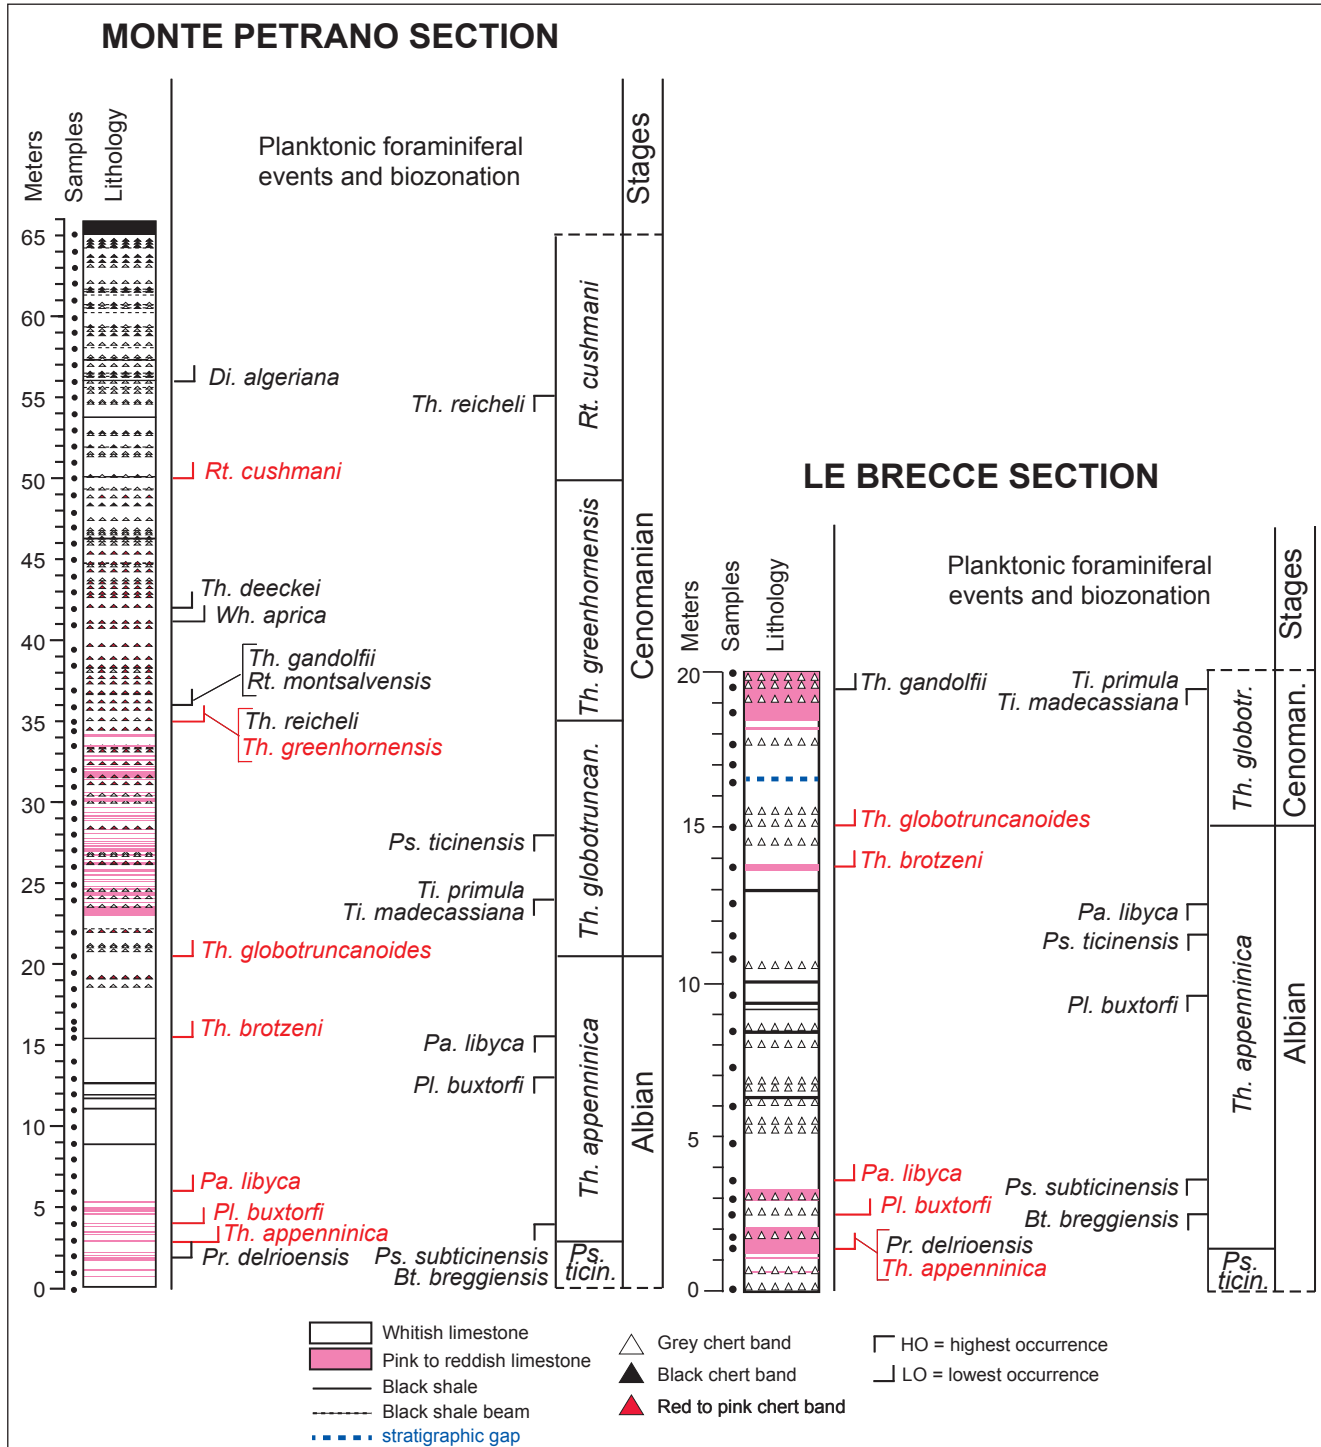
MONTE PETRANO SECTION

Meters
Samples
Lithology

Planktonic foraminiferal events and biozonation

Stages

65
60
55
50
45
40
35
30
25
20
15
10
5
0

Di. algeriana
Rt. cushmani
Th. deeckei
Wh. aprica
Th. gandolfii
Rt. montsalvensis
Th. reicheli
Th. greenhornensis
Th. globotruncanoides
Th. brotzeni
Pa. libyca
Pl. buxtorfi
Th. appenninica
Pr. delrioensis

Th. reicheli
Ps. ticinensis
Ti. primula
Ti. madecassiana
Pa. libyca
Pl. buxtorfi
Ps. subticinensis
Bt. breggiensis

Rt. cushmani
Th. greenhornensis
Th. globotruncan.
Th. appenninica
Ps. ticin.

Cenomanian
Albian

LE BRECCE SECTION

Meters
Samples
Lithology

Planktonic foraminiferal events and biozonation

Stages

20
15
10
5
0

Th. gandolfii
Th. globotruncanoides
Th. brotzeni
Pa. libyca
Pl. buxtorfi
Pr. delrioensis
Th. appenninica

Ti. primula
Ti. madecassiana
Pa. libyca
Ps. ticinensis
Pl. buxtorfi
Ps. subticinensis
Bt. breggiensis

Th. globotr.
Th. appenninica
Ps. ticin.

Cenoman.
Albian

Whitish limestone
Pink to reddish limestone
Black shale
Black shale beam
stratigraphic gap

Grey chert band
Black chert band
Red to pink chert band

HO = highest occurrence
LO = lowest occurrence